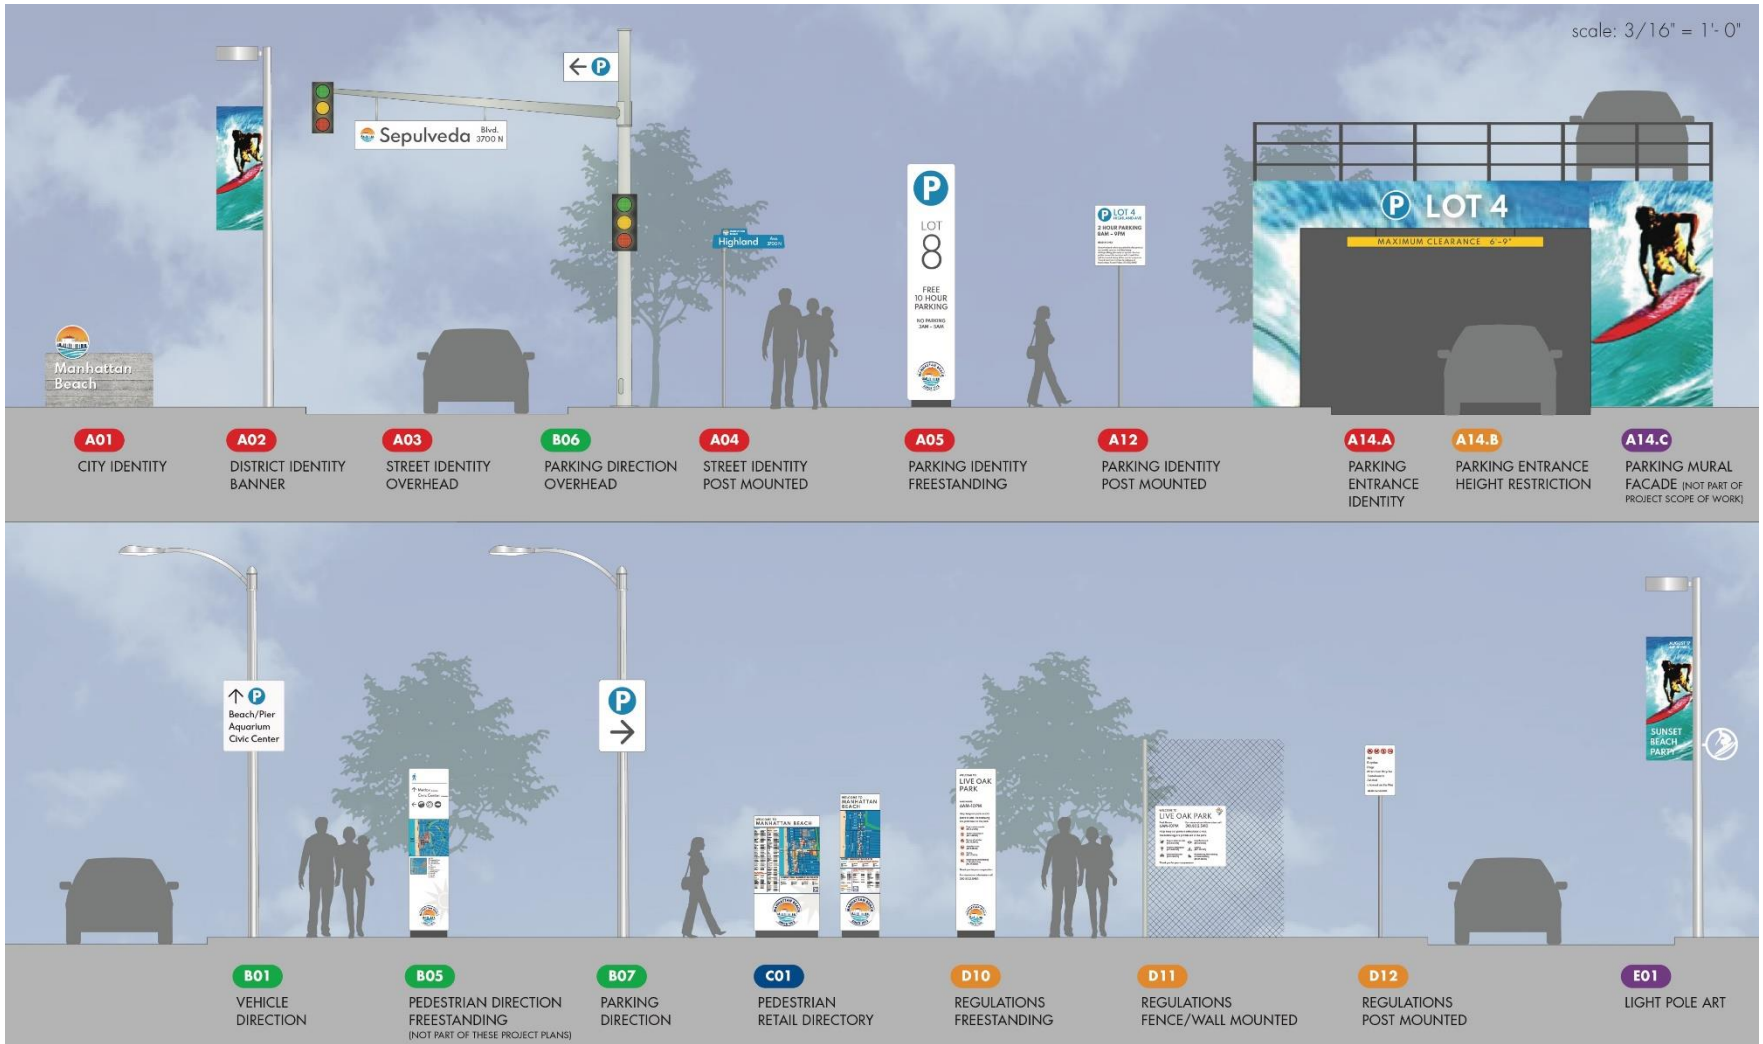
scale: 3/16" = 1'- 0"

Sepulveda Blvd. 3700 N

← P

Highland

P LOT 8 FREE 10 HOUR PARKING NO PARKING 2AM - 5AM

P LOT 4 2 HOUR PARKING 8AM - 9PM

P LOT 4

MAXIMUM CLEARANCE 6'-9"

Manhattan Beach

A01 CITY IDENTITY

A02 DISTRICT IDENTITY BANNER

A03 STREET IDENTITY OVERHEAD

B06 PARKING DIRECTION OVERHEAD

A04 STREET IDENTITY POST MOUNTED

A05 PARKING IDENTITY FREESTANDING

A12 PARKING IDENTITY POST MOUNTED

A14.A PARKING ENTRANCE IDENTITY

A14.B PARKING ENTRANCE HEIGHT RESTRICTION

A14.C PARKING MURAL FACADE (NOT PART OF PROJECT SCOPE OF WORK)

↑ P Beach/Pier Aquarium Civic Center

P →

MANHATTAN BEACH

LIVE OAK PARK

LIVE OAK PARK

SUNSET BEACH PARTY

B01 VEHICLE DIRECTION

B05 PEDESTRIAN DIRECTION FREESTANDING (NOT PART OF THESE PROJECT PLANS)

B07 PARKING DIRECTION

C01 PEDESTRIAN RETAIL DIRECTORY

D10 REGULATIONS FREESTANDING

D11 REGULATIONS FENCE/WALL MOUNTED

D12 REGULATIONS POST MOUNTED

E01 LIGHT POLE ART